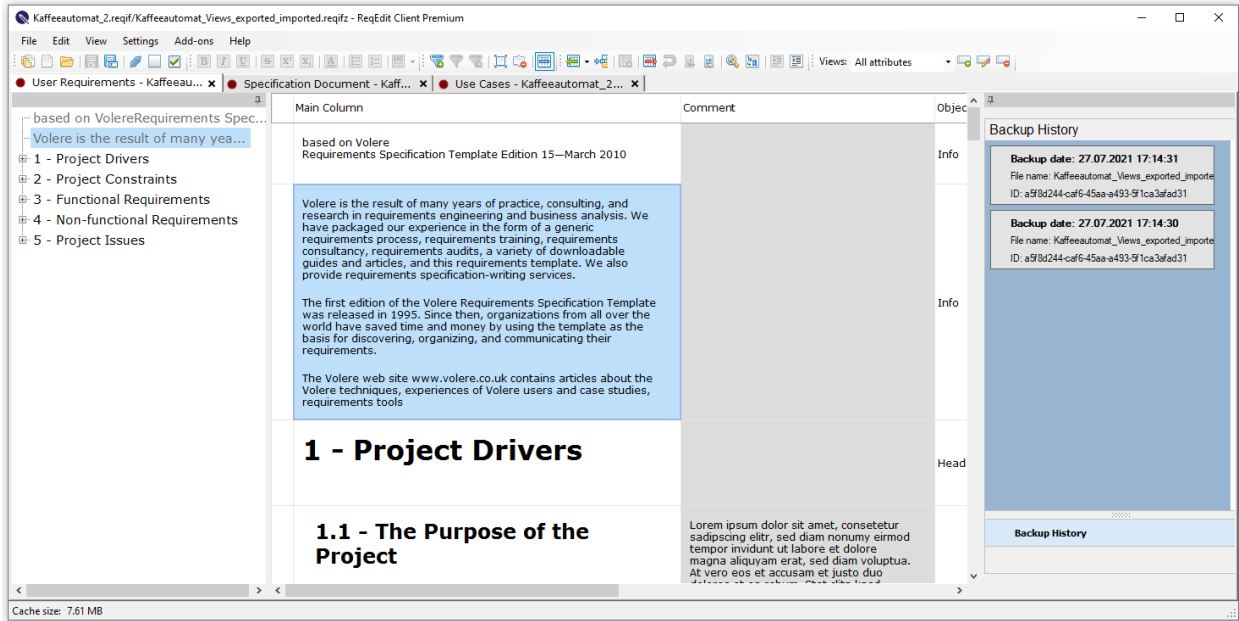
Kaffeeautomat_2.reqif/Kaffeeautomat_Views_exported_imported.reqifz - ReqEdit Client Premium

File Edit View Settings Add-ons Help

Views: All attributes

User Requirements - Kaffeeau... × Specification Document - Kaff... × Use Cases - Kaffeeautomat_2... ×

based on VolereRequirements Spec...
Volere is the result of many yea...
1 - Project Drivers
2 - Project Constraints
3 - Functional Requirements
4 - Non-functional Requirements
5 - Project Issues

| Main Column | Comment | Objec |
|---|---|---|
| based on Volere Requirements Specification Template Edition 15—March 2010 | | Info |
| Volere is the result of many years of practice, consulting, and research in requirements engineering and business analysis. We have packaged our experience in the form of a generic requirements process, requirements training, requirements consultancy, requirements audits, a variety of downloadable guides and articles, and this requirements template. We also provide requirements specification-writing services.<br><br>The first edition of the Volere Requirements Specification Template was released in 1995. Since then, organizations from all over the world have saved time and money by using the template as the basis for discovering, organizing, and communicating their requirements.<br><br>The Volere web site www.volere.co.uk contains articles about the Volere techniques, experiences of Volere users and case studies, requirements tools | | Info |
| 1 - Project Drivers | | Head |
| 1.1 - The Purpose of the Project | Lorem ipsum dolor sit amet, consetetur sadipscing elitr, sed diam nonumy eirmod tempor invidunt ut labore et dolore magna aliquyam erat, sed diam voluptua. At vero eos et accusam et justo duo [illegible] | |

Backup History

Backup date: 27.07.2021 17:14:31
File name: Kaffeeautomat_Views_exported_importe
ID: a5f8d244-caf6-45aa-a493-5f1ca3afad31

Backup date: 27.07.2021 17:14:30
File name: Kaffeeautomat_Views_exported_importe
ID: a5f8d244-caf6-45aa-a493-5f1ca3afad31

Backup History

Cache size: 7.61 MB